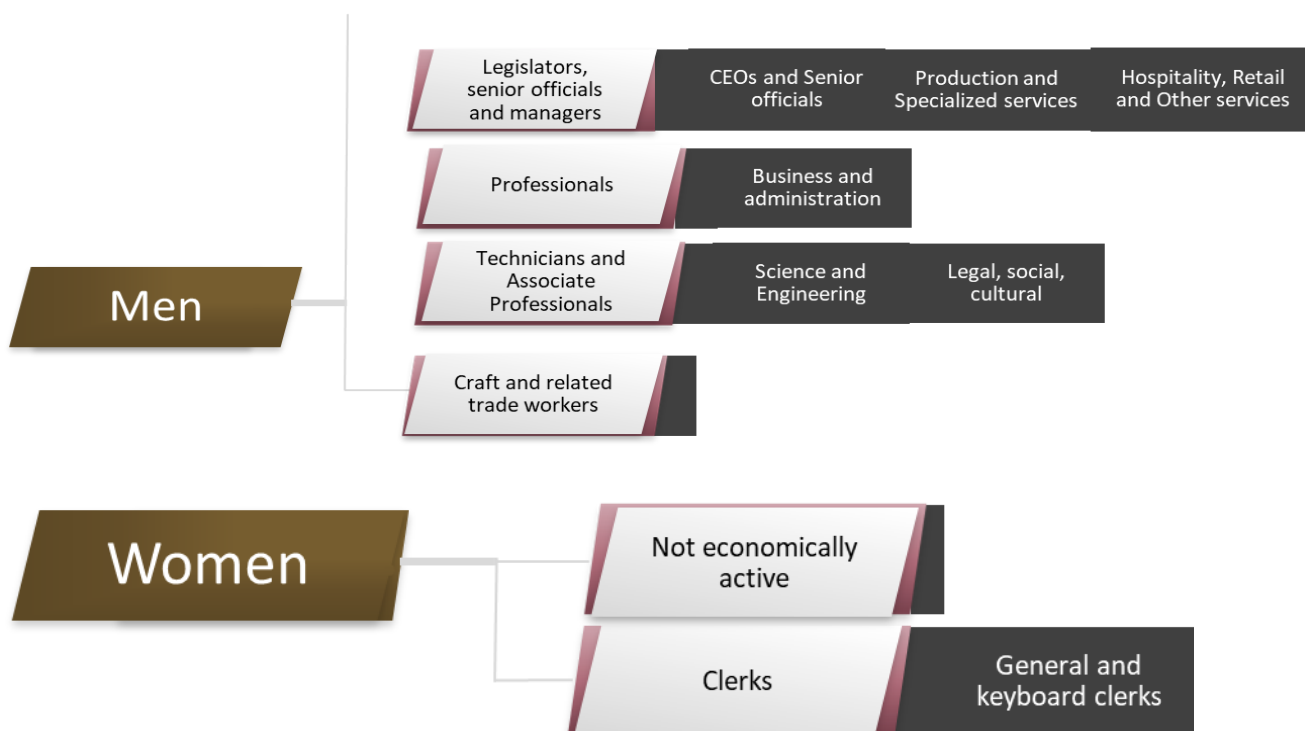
Legislators, senior officials and managers

CEOs and Senior officials

Production and Specialized services

Hospitality, Retail and Other services

Professionals

Business and administration

Technicians and Associate Professionals

Science and Engineering

Legal, social, cultural

Men

Craft and related trade workers

Women

Not economically active

Clerks

General and keyboard clerks